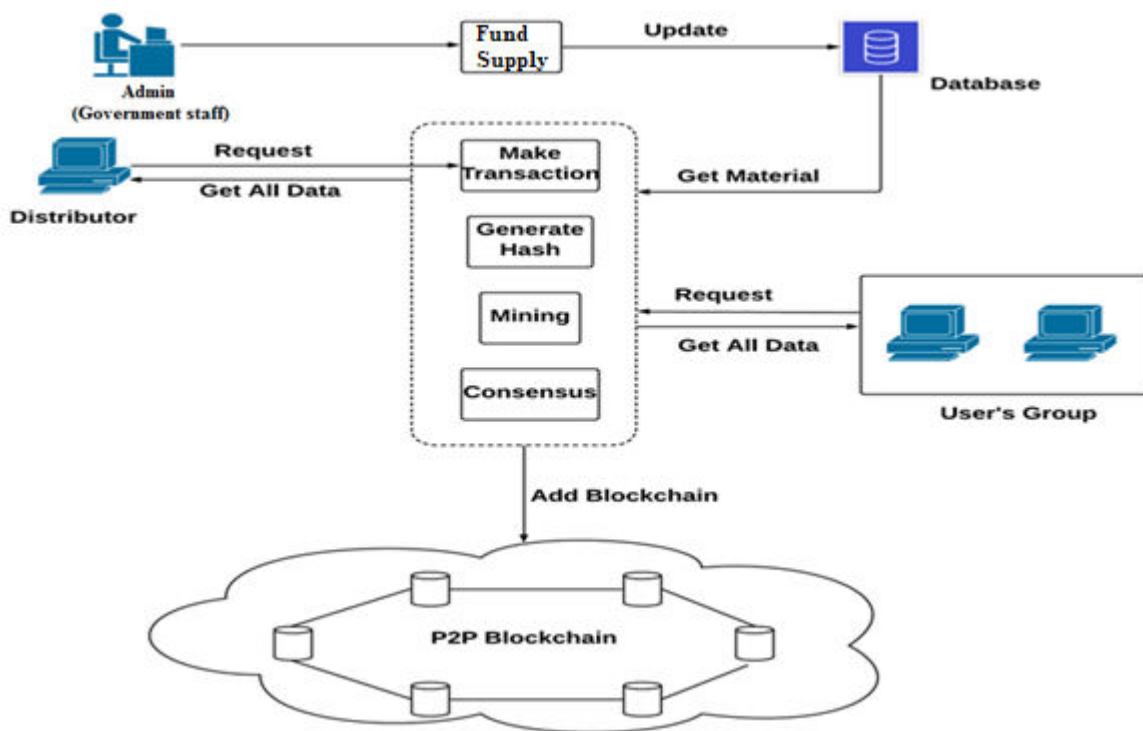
Admin
(Government staff)

Fund Supply

Update

Database

Request

Get All Data

Distributor

Make Transaction

Get Material

Generate Hash

Mining

Consensus

Request

Get All Data

User's Group

Add Blockchain

P2P Blockchain